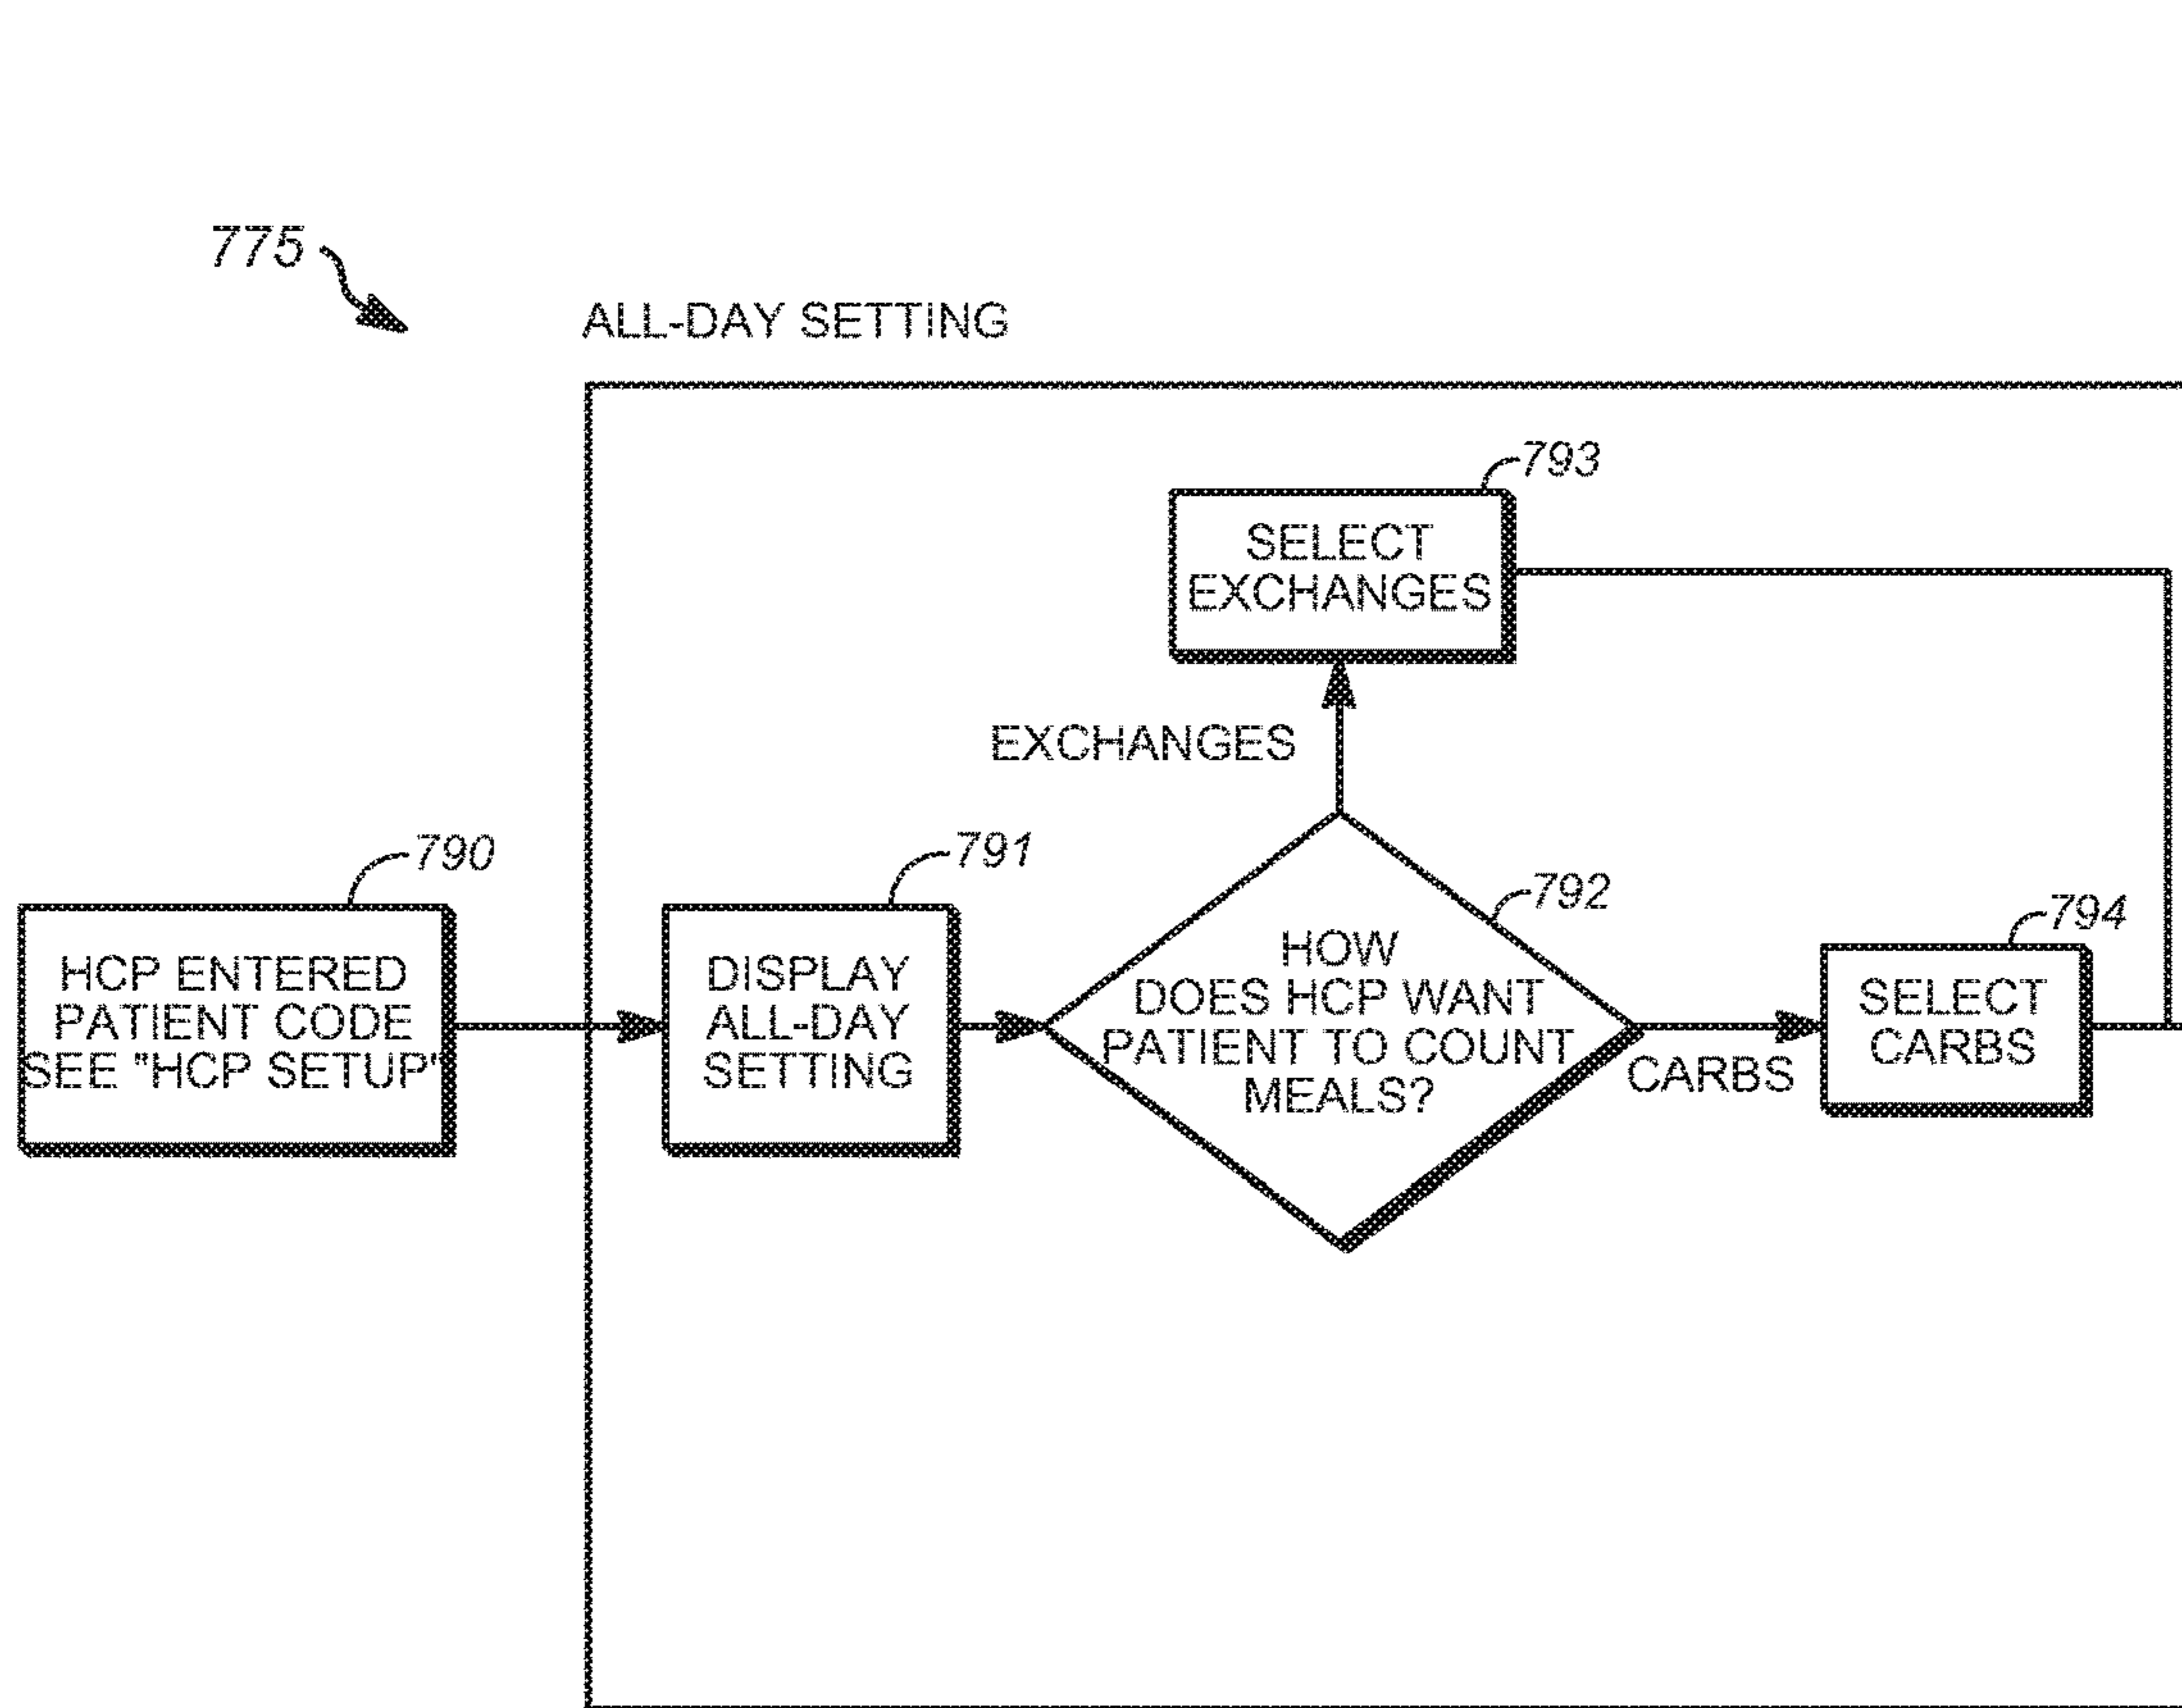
775

ALL-DAY SETTING

793

SELECT EXCHANGES

EXCHANGES

790

HCP ENTERED PATIENT CODE SEE "HCP SETUP"

791

DISPLAY ALL-DAY SETTING

792

HOW DOES HCP WANT PATIENT TO COUNT MEALS?

CARBS

794

SELECT CARBS